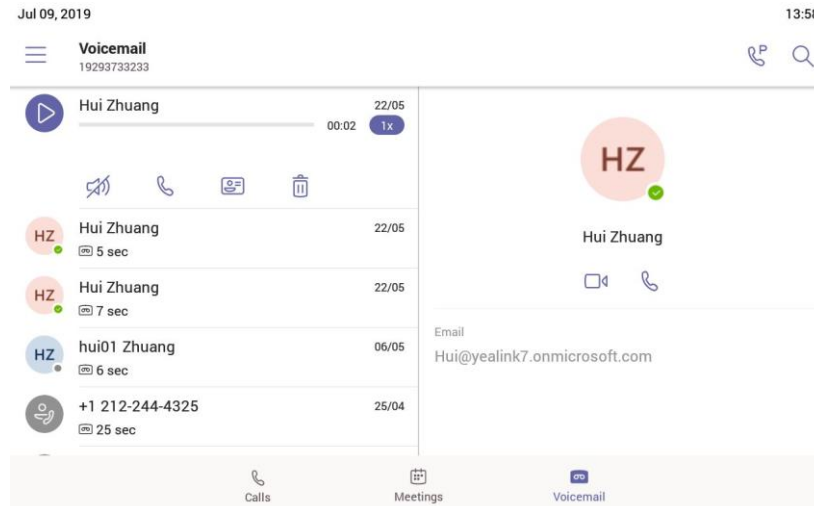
Jul 09, 2019

13:58

Voicemail
19293733233

Hui Zhuang
22/05
00:02
1x

HZ
Hui Zhuang
22/05
5 sec

HZ
Hui Zhuang
22/05
7 sec

HZ
hui01 Zhuang
06/05
6 sec

+1 212-244-4325
25/04
25 sec

HZ

Hui Zhuang

Email
Hui@yealink7.onmicrosoft.com

Calls
Meetings
Voicemail